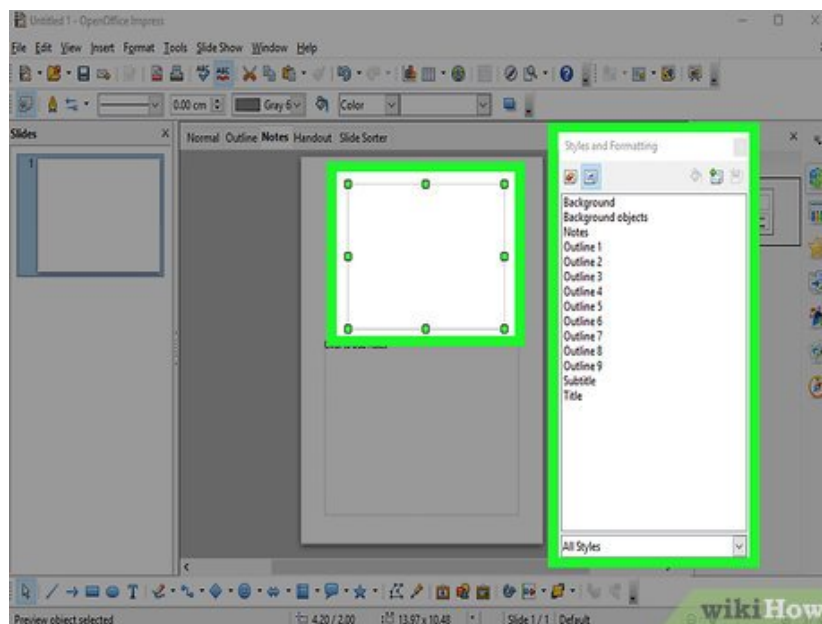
Untitled 1 - OpenOffice Impress

File Edit View Insert Format Tools Slide Show Window Help

0.00 cm Gray 6 Color

Slides

1

Normal Outline Notes Handout Slide Sorter

Styles and Formatting

Background
Background objects
Notes
Outline 1
Outline 2
Outline 3
Outline 4
Outline 5
Outline 6
Outline 7
Outline 8
Outline 9
Subtitle
Title

All Styles

Preview object selected

4.20 / 2.00

13.97 x 10.48

Slide 1 / 1

Default

wikiHow